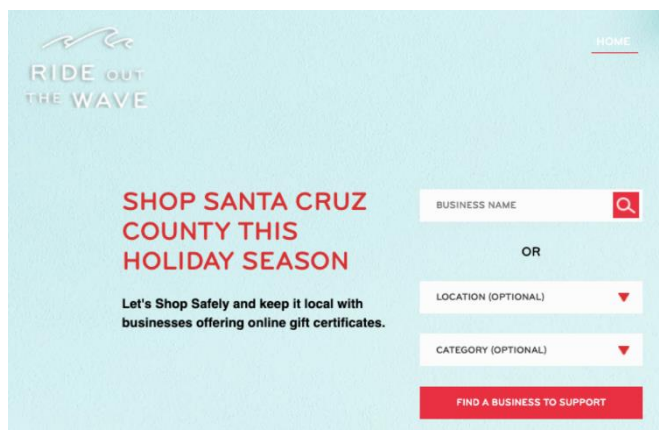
RIDE OUT THE WAVE

HOME

SHOP SANTA CRUZ COUNTY THIS HOLIDAY SEASON

Let's Shop Safely and keep it local with businesses offering online gift certificates.

BUSINESS NAME

OR

LOCATION (OPTIONAL)

CATEGORY (OPTIONAL)

FIND A BUSINESS TO SUPPORT